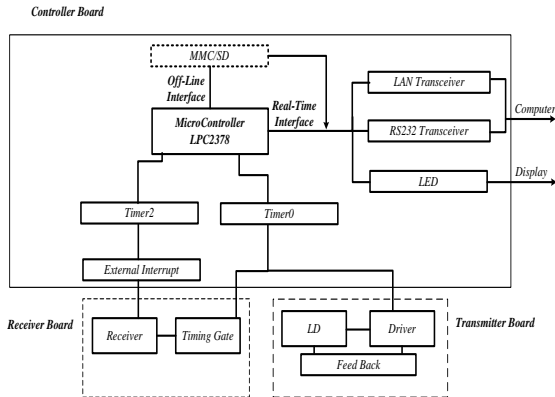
Controller Board

MMC/SD

Off-Line Interface

Real-Time Interface

MicroController LPC2378

LAN Transceiver

RS232 Transceiver

Computer

LED

Display

Timer2

Timer0

External Interrupt

Receiver Board

Receiver

Timing Gate

LD

Driver

Feed Back

Transmitter Board